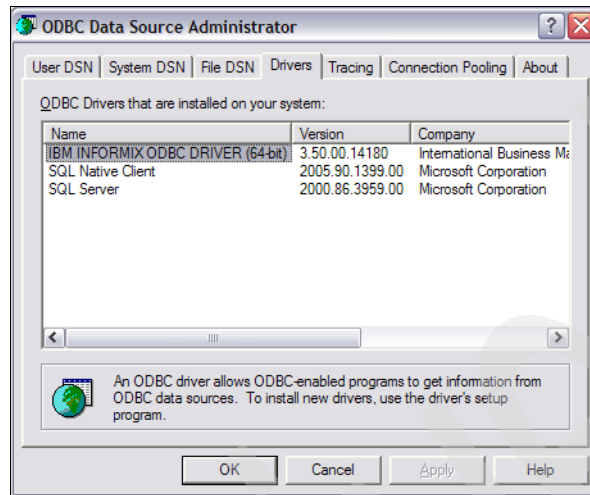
ODBC Data Source Administrator

User DSN | System DSN | File DSN | Drivers | Tracing | Connection Pooling | About

ODBC Drivers that are installed on your system:

| Name | Version | Company |
|---|---|---|
| IBM INFORMIX ODBC DRIVER (64-bit) | 3.50.00.14180 | International Business Ma |
| SQL Native Client | 2005.90.1399.00 | Microsoft Corporation |
| SQL Server | 2000.86.3959.00 | Microsoft Corporation |

An ODBC driver allows ODBC-enabled programs to get information from ODBC data sources. To install new drivers, use the driver's setup program.

OK | Cancel | Apply | Help